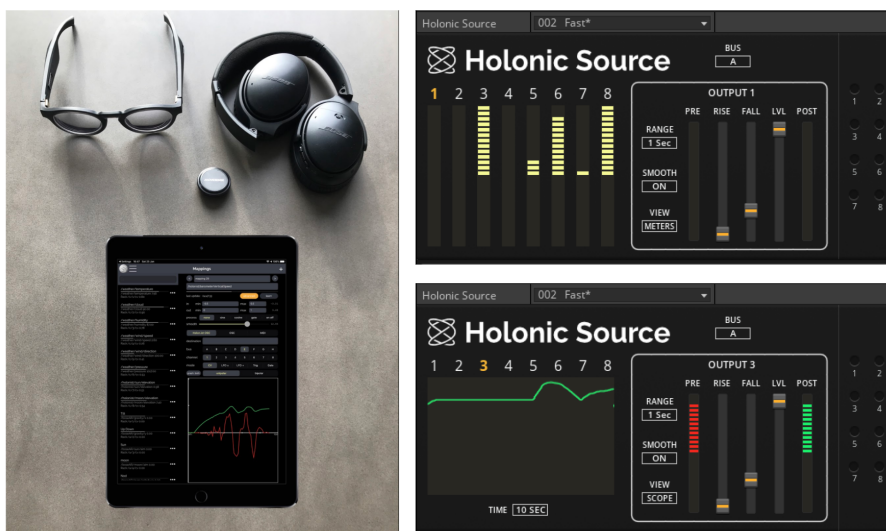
BOSE

BOSE

Mappings

Holonic Source

002 Fast*

Holonic Source

BUS
A

1 2 3 4 5 6 7 8

OUTPUT 1

PRE RISE FALL LVL POST

RANGE
1 Sec

SMOOTH
ON

VIEW
METERS

1 2
3 4
5 6
7 8

Holonic Source

002 Fast*

Holonic Source

BUS
A

1 2 3 4 5 6 7 8

OUTPUT 3

PRE RISE FALL LVL POST

RANGE
1 Sec

SMOOTH
ON

VIEW
SCOPE

TIME 10 SEC

1 2
3 4
5 6
7 8